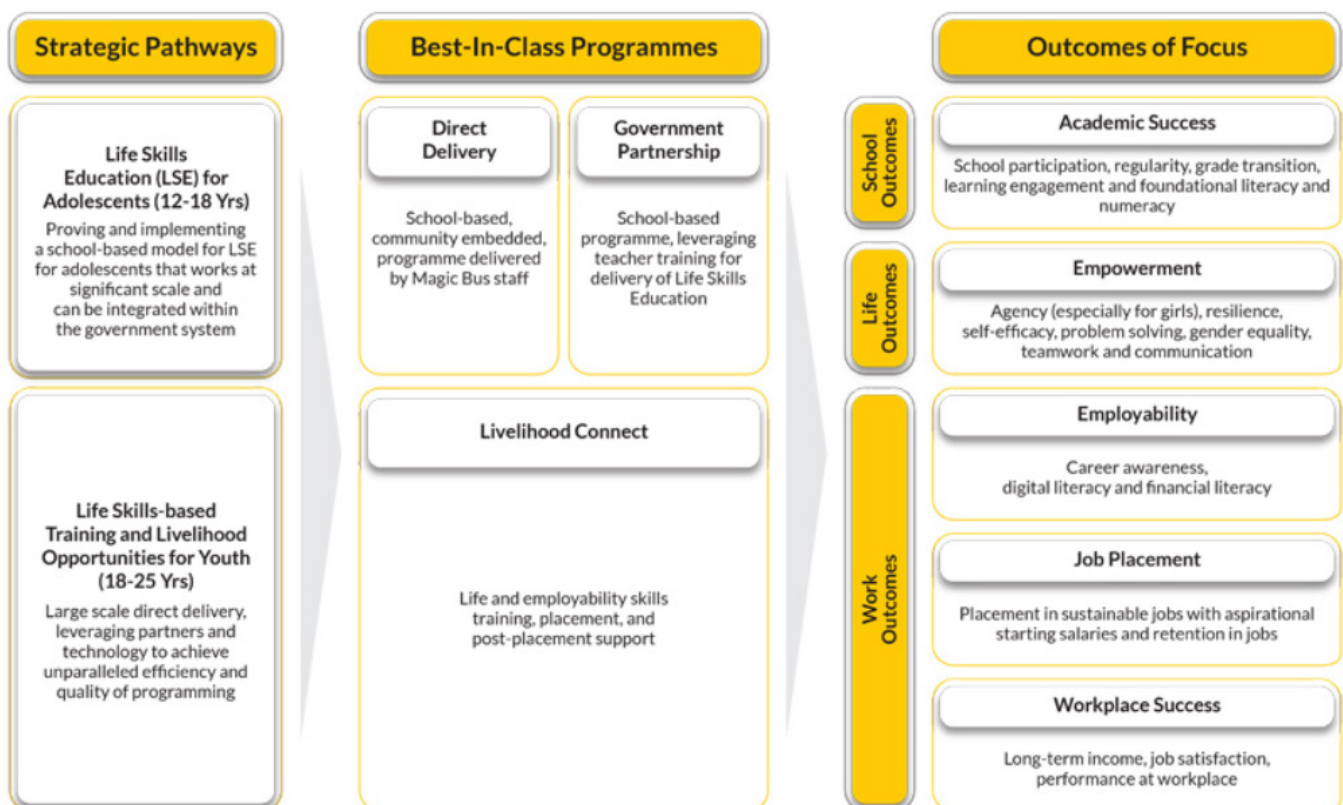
Strategic Pathways

Life Skills Education (LSE) for Adolescents (12-18 Yrs)

Proving and implementing a school-based model for LSE for adolescents that works at significant scale and can be integrated within the government system

Life Skills-based Training and Livelihood Opportunities for Youth (18-25 Yrs)

Large scale direct delivery, leveraging partners and technology to achieve unparalleled efficiency and quality of programming

Best-In-Class Programmes

Direct Delivery

School-based, community embedded, programme delivered by Magic Bus staff

Government Partnership

School-based programme, leveraging teacher training for delivery of Life Skills Education

Livelihood Connect

Life and employability skills training, placement, and post-placement support

Outcomes of Focus

School Outcomes

Academic Success

School participation, regularity, grade transition, learning engagement and foundational literacy and numeracy

Life Outcomes

Empowerment

Agency (especially for girls), resilience, self-efficacy, problem solving, gender equality, teamwork and communication

Work Outcomes

Employability

Career awareness, digital literacy and financial literacy

Job Placement

Placement in sustainable jobs with aspirational starting salaries and retention in jobs

Workplace Success

Long-term income, job satisfaction, performance at workplace